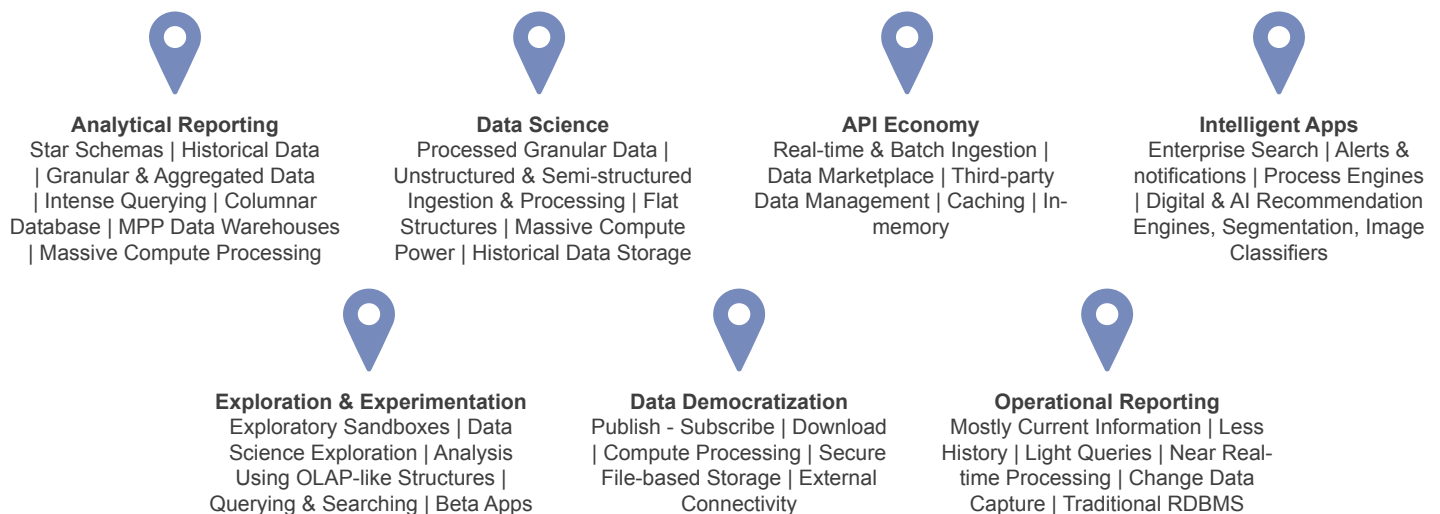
Analytical Reporting
Star Schemas | Historical Data | Granular & Aggregated Data | Intense Querying | Columnar Database | MPP Data Warehouses | Massive Compute Processing

Data Science
Processed Granular Data | Unstructured & Semi-structured Ingestion & Processing | Flat Structures | Massive Compute Power | Historical Data Storage

API Economy
Real-time & Batch Ingestion | Data Marketplace | Third-party Data Management | Caching | In-memory

Intelligent Apps
Enterprise Search | Alerts & notifications | Process Engines | Digital & AI Recommendation Engines, Segmentation, Image Classifiers

Exploration & Experimentation
Exploratory Sandboxes | Data Science Exploration | Analysis Using OLAP-like Structures | Querying & Searching | Beta Apps

Data Democratization
Publish - Subscribe | Download | Compute Processing | Secure File-based Storage | External Connectivity

Operational Reporting
Mostly Current Information | Less History | Light Queries | Near Real-time Processing | Change Data Capture | Traditional RDBMS